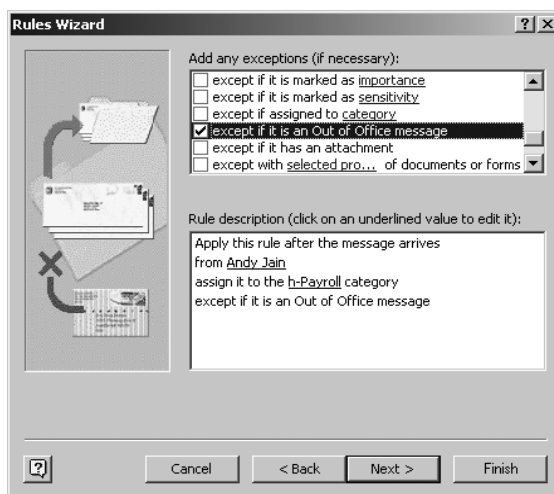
Rules Wizard

?| X

Add any exceptions (if necessary):

except if it is marked as importance
except if it is marked as sensitivity
except if assigned to category
except if it is an Out of Office message
except if it has an attachment
except with selected pro... of documents or forms

Rule description (click on an underlined value to edit it):

Apply this rule after the message arrives
from Andy Jain
assign it to the h-Payroll category
except if it is an Out of Office message

Cancel | < Back | Next > | Finish